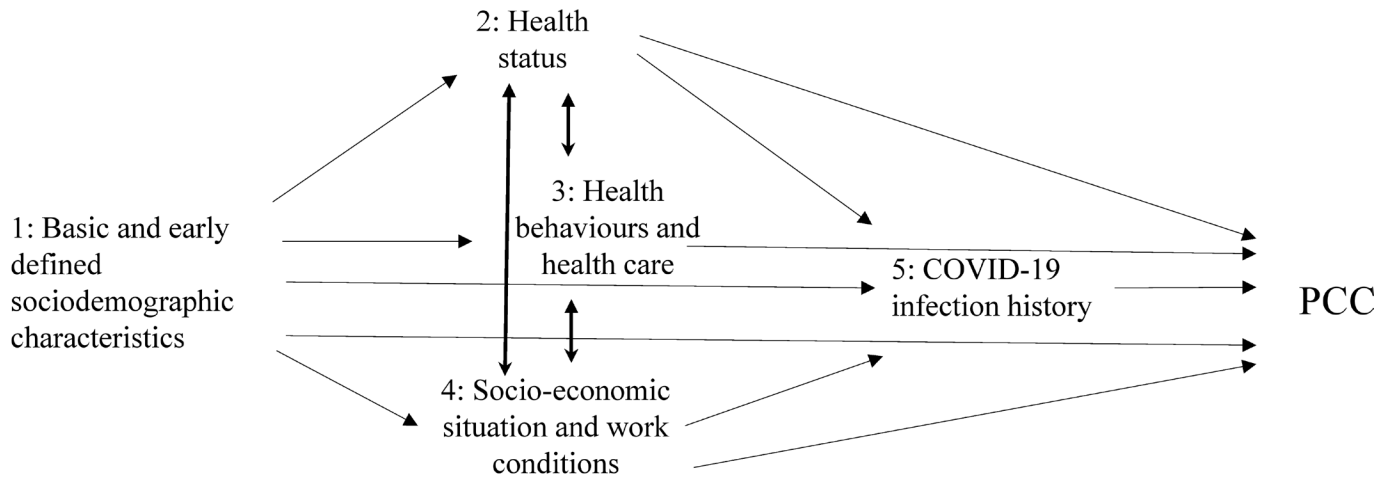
2: Health status

1: Basic and early defined sociodemographic characteristics

3: Health behaviours and health care

5: COVID-19 infection history

PCC

4: Socio-economic situation and work conditions